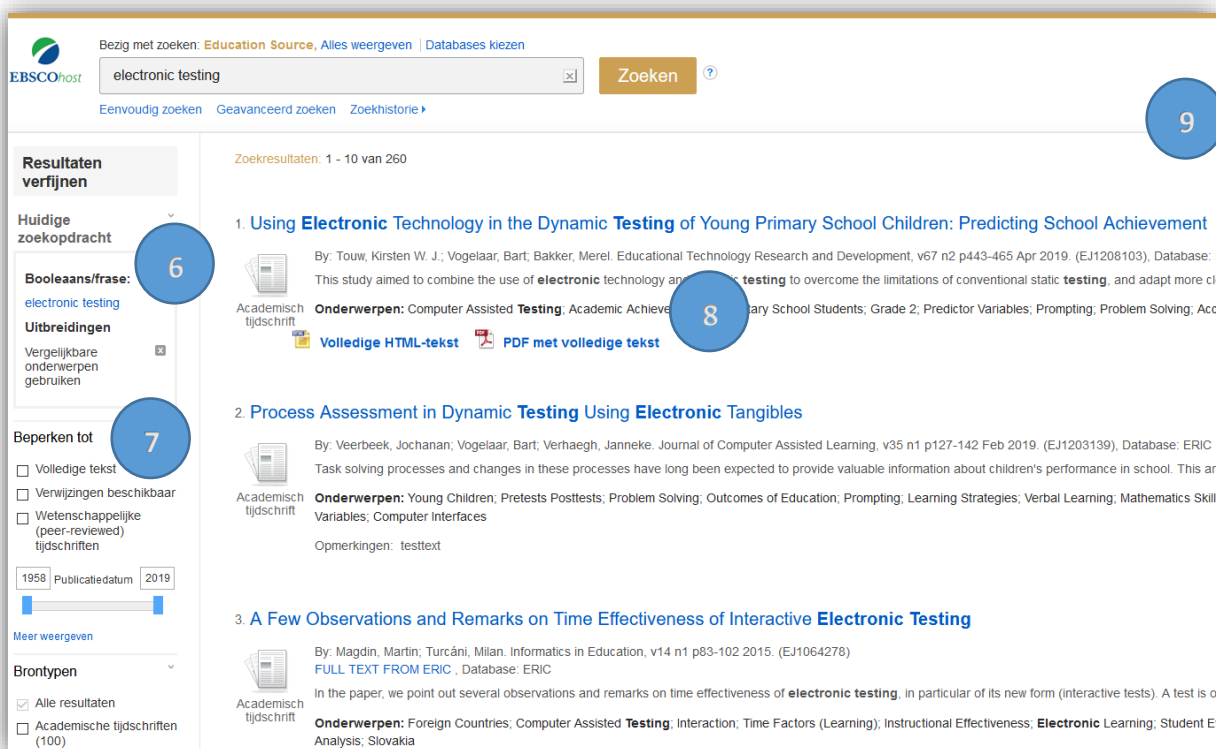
EBSCOhost

Bezig met zoeken: Education Source, Alles weergeven | Databases kiezen

electronic testing

Zoeken ?

Eenvoudig zoeken Geavanceerd zoeken Zoekhistorie ▸

9

Resultaten verfijnen

Huidige zoekopdracht

6

Booleaans/frase:

electronic testing

Uitbreidingen

Vergelijkbare onderwerpen gebruiken

Beperken tot

7

Volledige tekst

Verwijzingen beschikbaar

Wetenschappelijke (peer-reviewed) tijdschriften

1958 Publicatiedatum 2019

Meer weergeven

Brontypen

Alle resultaten

Academische tijdschriften (100)

Zoekresultaten: 1 - 10 van 260

1. Using Electronic Technology in the Dynamic Testing of Young Primary School Children: Predicting School Achievement

By: Touw, Kirsten W. J.; Vogelaar, Bart; Bakker, Merel. Educational Technology Research and Development, v67 n2 p443-465 Apr 2019. (EJ1208103), Database:

This study aimed to combine the use of electronic technology an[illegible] testing to overcome the limitations of conventional static testing, and adapt more cl

Academisch tijdschrift

Onderwerpen: Computer Assisted Testing; Academic Achieve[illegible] 8 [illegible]tary School Students; Grade 2; Predictor Variables; Prompting; Problem Solving; Acc

Volledige HTML-tekst PDF met volledige tekst

2. Process Assessment in Dynamic Testing Using Electronic Tangibles

By: Veerbeek, Jochanan; Vogelaar, Bart; Verhaegh, Janneke. Journal of Computer Assisted Learning, v35 n1 p127-142 Feb 2019. (EJ1203139), Database: ERIC

Task solving processes and changes in these processes have long been expected to provide valuable information about children's performance in school. This ar

Academisch tijdschrift

Onderwerpen: Young Children; Pretests Posttests; Problem Solving; Outcomes of Education; Prompting; Learning Strategies; Verbal Learning; Mathematics Skill Variables; Computer Interfaces

Opmerkingen: testtext

3. A Few Observations and Remarks on Time Effectiveness of Interactive Electronic Testing

By: Magdin, Martin; Turcáni, Milan. Informatics in Education, v14 n1 p83-102 2015. (EJ1064278)

FULL TEXT FROM ERIC , Database: ERIC

In the paper, we point out several observations and remarks on time effectiveness of electronic testing, in particular of its new form (interactive tests). A test is o

Academisch tijdschrift

Onderwerpen: Foreign Countries; Computer Assisted Testing; Interaction; Time Factors (Learning); Instructional Effectiveness; Electronic Learning; Student E Analysis; Slovakia